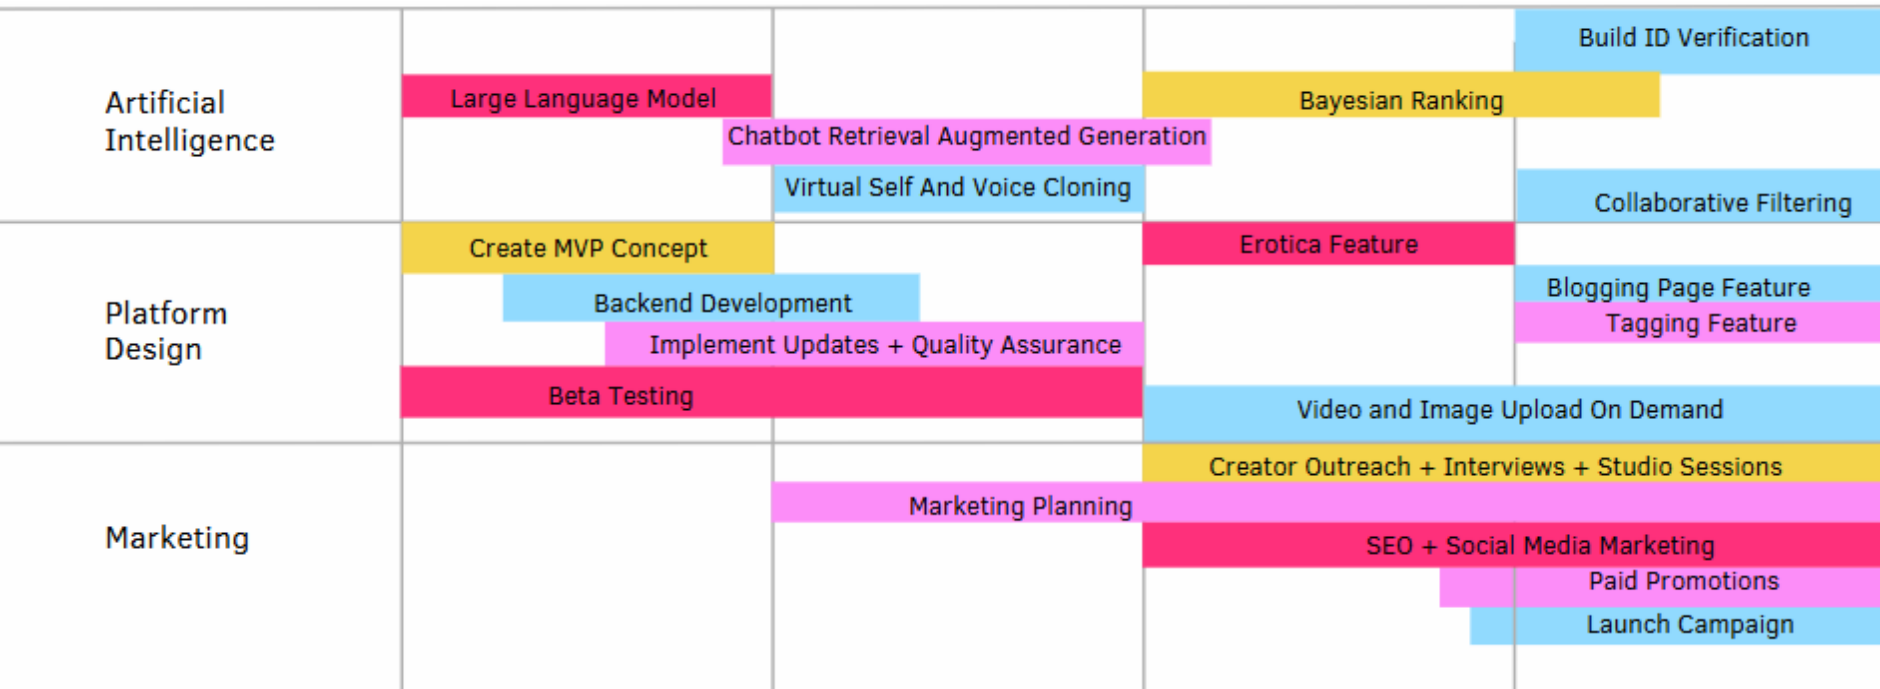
Artificial Intelligence

Build ID Verification

Large Language Model

Bayesian Ranking

Chatbot Retrieval Augmented Generation

Virtual Self And Voice Cloning

Collaborative Filtering

Platform Design

Create MVP Concept

Erotica Feature

Backend Development

Blogging Page Feature

Tagging Feature

Implement Updates + Quality Assurance

Beta Testing

Video and Image Upload On Demand

Marketing

Creator Outreach + Interviews + Studio Sessions

Marketing Planning

SEO + Social Media Marketing

Paid Promotions

Launch Campaign